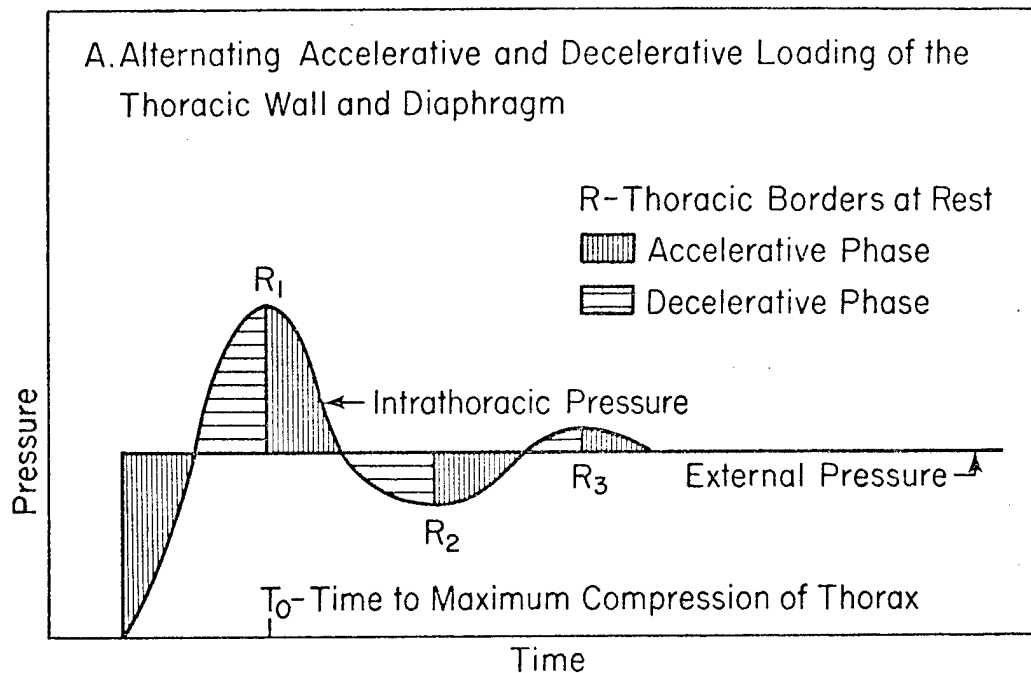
A. Alternating Accelerative and Decelerative Loading of the Thoracic Wall and Diaphragm

R-Thoracic Borders at Rest
Accelerative Phase
Decelerative Phase

$R_1$

Intrathoracic Pressure

$R_3$

External Pressure

$R_2$

Pressure

$T_0$-Time to Maximum Compression of Thorax

Time